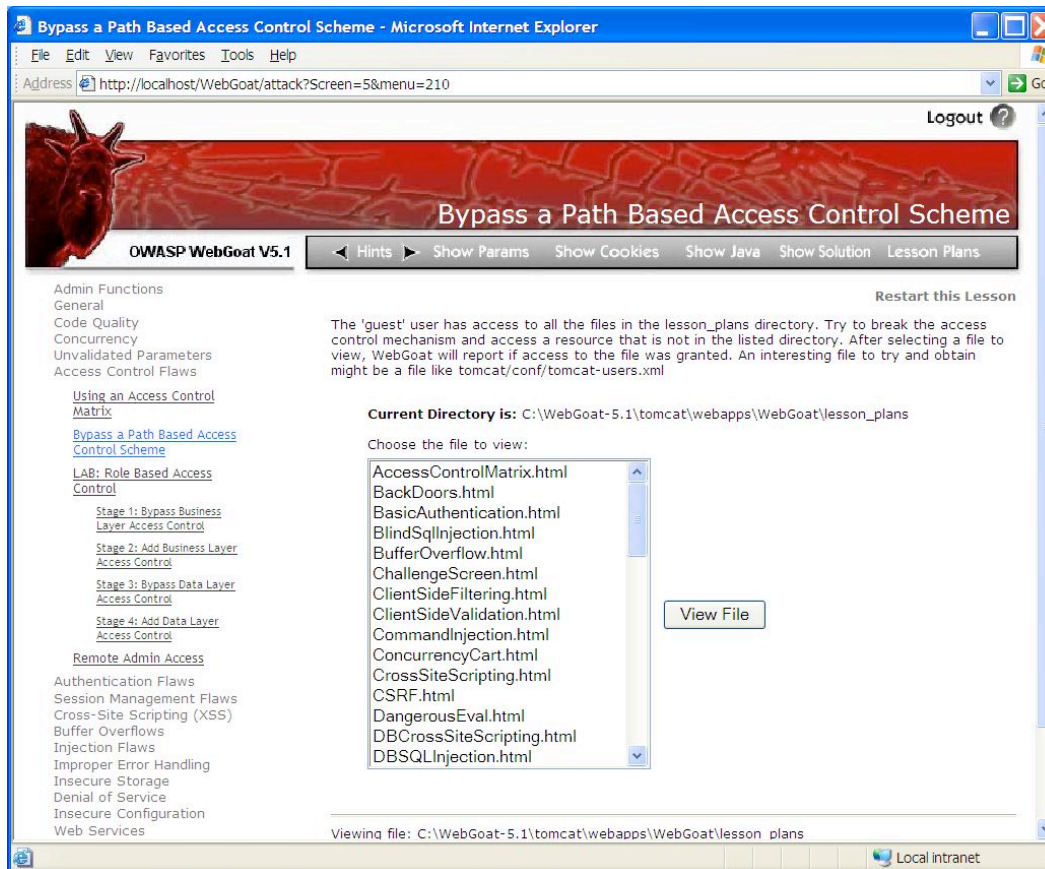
Bypass a Path Based Access Control Scheme - Microsoft Internet Explorer

File Edit View Favorites Tools Help

Address http://localhost/WebGoat/attack?Screen=5&menu=210

Go

Logout

Bypass a Path Based Access Control Scheme

OWASP WebGoat V5.1

Hints Show Params Show Cookies Show Java Show Solution Lesson Plans

Admin Functions
General
Code Quality
Concurrency
Unvalidated Parameters
Access Control Flaws

Using an Access Control Matrix

Bypass a Path Based Access Control Scheme

LAB: Role Based Access Control

Stage 1: Bypass Business Layer Access Control

Stage 2: Add Business Layer Access Control

Stage 3: Bypass Data Layer Access Control

Stage 4: Add Data Layer Access Control

Remote Admin Access

Authentication Flaws
Session Management Flaws
Cross-Site Scripting (XSS)
Buffer Overflows
Injection Flaws
Improper Error Handling
Insecure Storage
Denial of Service
Insecure Configuration
Web Services

Restart this Lesson

The 'guest' user has access to all the files in the lesson_plans directory. Try to break the access control mechanism and access a resource that is not in the listed directory. After selecting a file to view, WebGoat will report if access to the file was granted. An interesting file to try and obtain might be a file like tomcat/conf/tomcat-users.xml

Current Directory is: C:\WebGoat-5.1\tomcat\webapps\WebGoat\lesson_plans

Choose the file to view:

AccessControlMatrix.html
BackDoors.html
BasicAuthentication.html
BlindSqlInjection.html
BufferOverflow.html
ChallengeScreen.html
ClientSideFiltering.html
ClientSideValidation.html
CommandInjection.html
ConcurrencyCart.html
CrossSiteScripting.html
CSRF.html
DangerousEval.html
DBCrossSiteScripting.html
DBSQLInjection.html

View File

Viewing file: C:\WebGoat-5.1\tomcat\webapps\WebGoat\lesson_plans

Local intranet